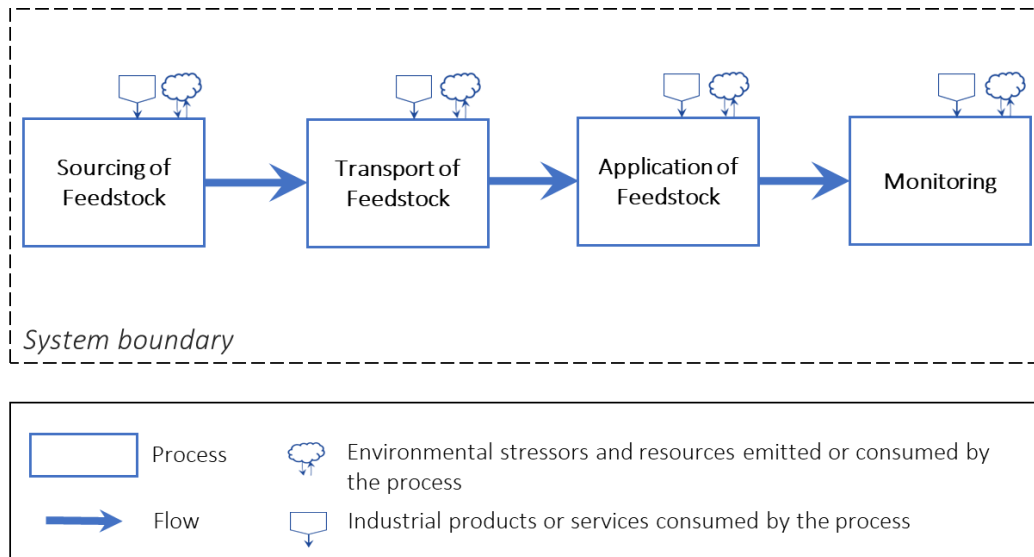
Sourcing of Feedstock

Transport of Feedstock

Application of Feedstock

Monitoring

System boundary

Process

Environmental stressors and resources emitted or consumed by the process

Flow

Industrial products or services consumed by the process